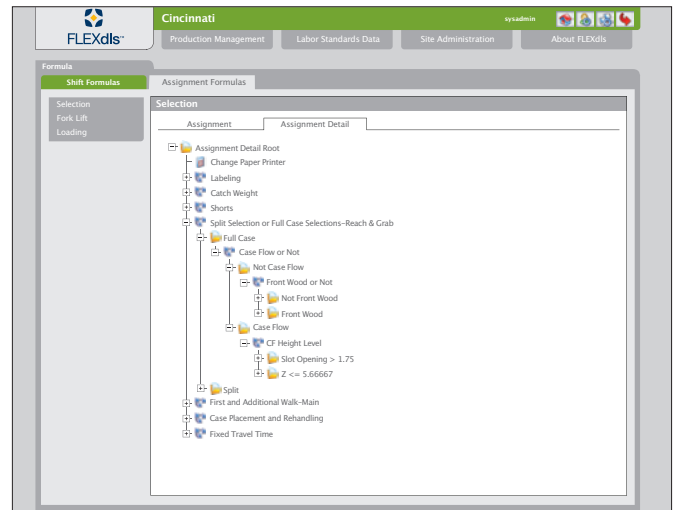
FLEXdls™

Cincinnati

sysadmin

Production Management
Labor Standards Data
Site Administration
About FLEXdls

Formula

Shift Formulas
Assignment Formulas

Selection
Fork Lift
Loading

Selection

Assignment
Assignment Detail

Assignment Detail Root
Change Paper Printer
Labeling
Catch Weight
Shorts
Split Selection or Full Case Selections-Reach & Grab
Full Case
Case Flow or Not
Not Case Flow
Front Wood or Not
Not Front Wood
Front Wood
Case Flow
CF Height Level
Slot Opening > 1.75
Z <= 5.66667
Split
First and Additional Walk-Main
Case Placement and Rehandling
Fixed Travel Time